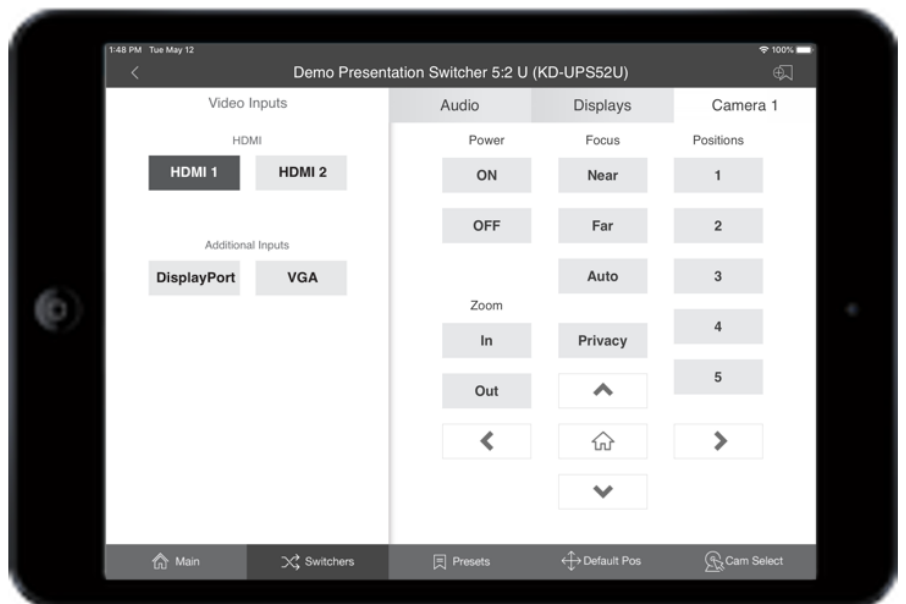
1:48 PM Tue May 12

100%

Demo Presentation Switcher 5:2 U (KD-UPS52U)

Video Inputs

HDMI

HDMI 1

HDMI 2

Additional Inputs

DisplayPort

VGA

Audio

Displays

Camera 1

Power

ON

OFF

Focus

Near

Far

Auto

Positions

1

2

3

4

5

Zoom

In

Out

Privacy

Main

Switchers

Presets

Default Pos

Cam Select